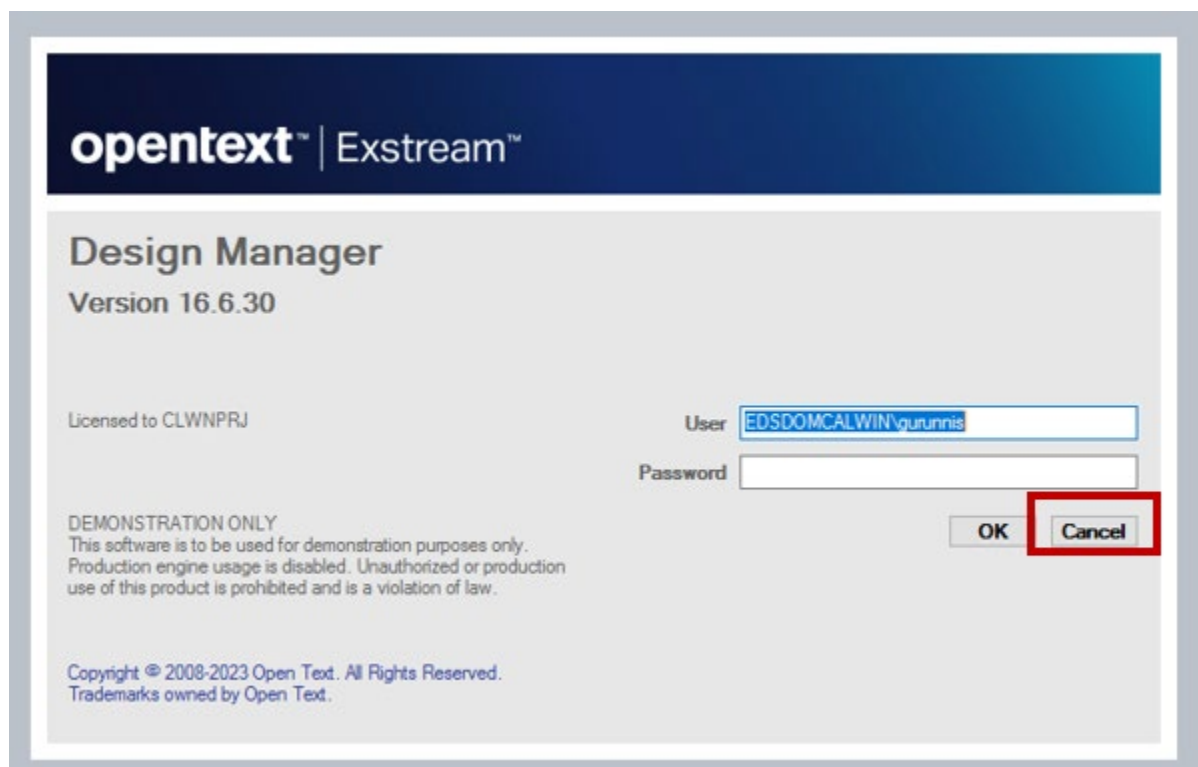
opentext™ | Exstream™

Design Manager
Version 16.6.30

Licensed to CLWNPRJ

User EDSDOMCALWIN\gurunnis

Password

OK Cancel

DEMONSTRATION ONLY
This software is to be used for demonstration purposes only. Production engine usage is disabled. Unauthorized or production use of this product is prohibited and is a violation of law.

Copyright © 2008-2023 Open Text. All Rights Reserved.
Trademarks owned by Open Text.